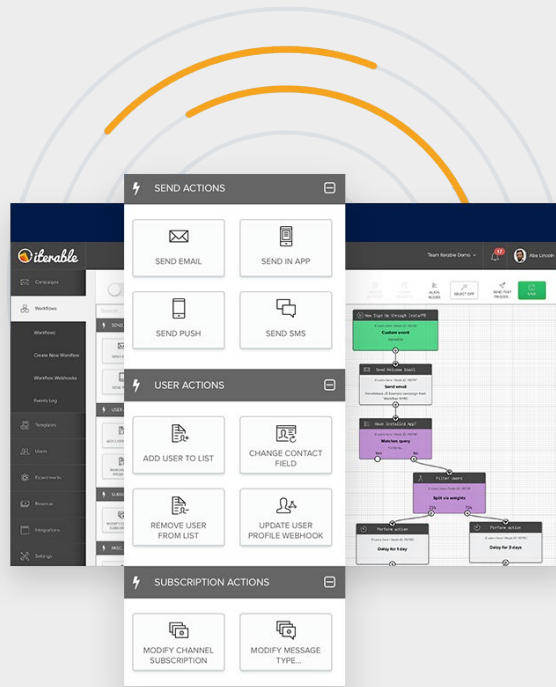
SEND ACTIONS

SEND EMAIL

SEND IN APP

SEND PUSH

SEND SMS

USER ACTIONS

ADD USER TO LIST

CHANGE CONTACT FIELD

REMOVE USER FROM LIST

UPDATE USER PROFILE WEBHOOK

SUBSCRIPTION ACTIONS

MODIFY CHANNEL SUBSCRIPTION

MODIFY MESSAGE TYPE...

iterable

Campaigns

Workflows

Workflows

Create New Workflow

Workflow Webhooks

Events Log

Templates

Users

Experiments

Insights

Integrations

Settings

Team Iterable Demo

Abe Lincoln

SELECT DIFF

SAVE

Custom event

Send email

Watches query

Split via weights

Delay for 1 day

Delay for 3 days

Perform action

Perform action

Filter Users